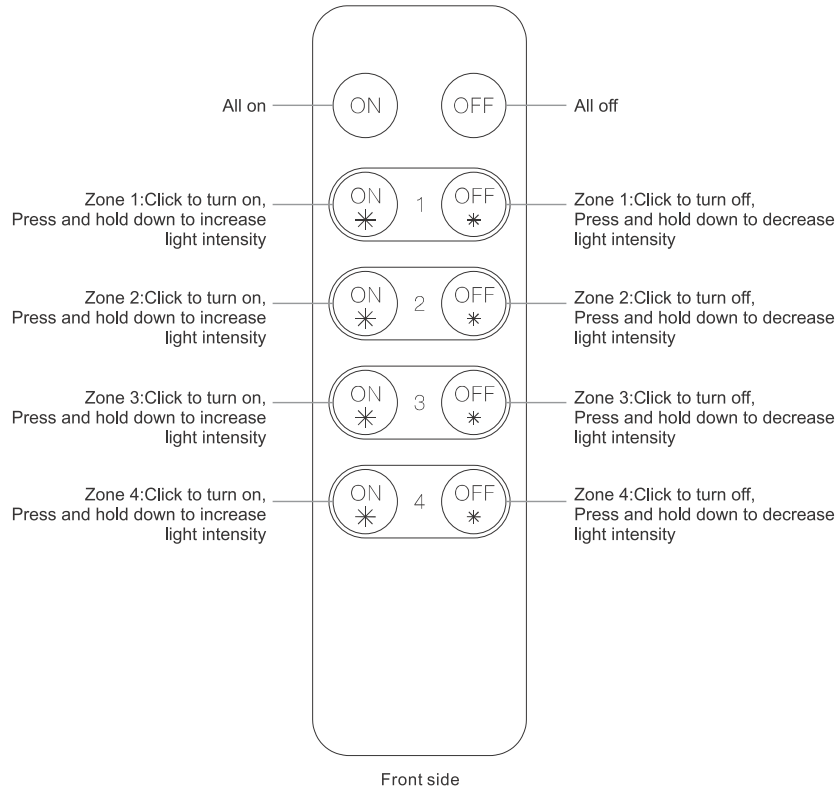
All on

ON

OFF

All off

Zone 1:Click to turn on, Press and hold down to increase light intensity

ON

1

OFF

Zone 1:Click to turn off, Press and hold down to decrease light intensity

Zone 2:Click to turn on, Press and hold down to increase light intensity

ON

2

OFF

Zone 2:Click to turn off, Press and hold down to decrease light intensity

Zone 3:Click to turn on, Press and hold down to increase light intensity

ON

3

OFF

Zone 3:Click to turn off, Press and hold down to decrease light intensity

Zone 4:Click to turn on, Press and hold down to increase light intensity

ON

4

OFF

Zone 4:Click to turn off, Press and hold down to decrease light intensity

Front side